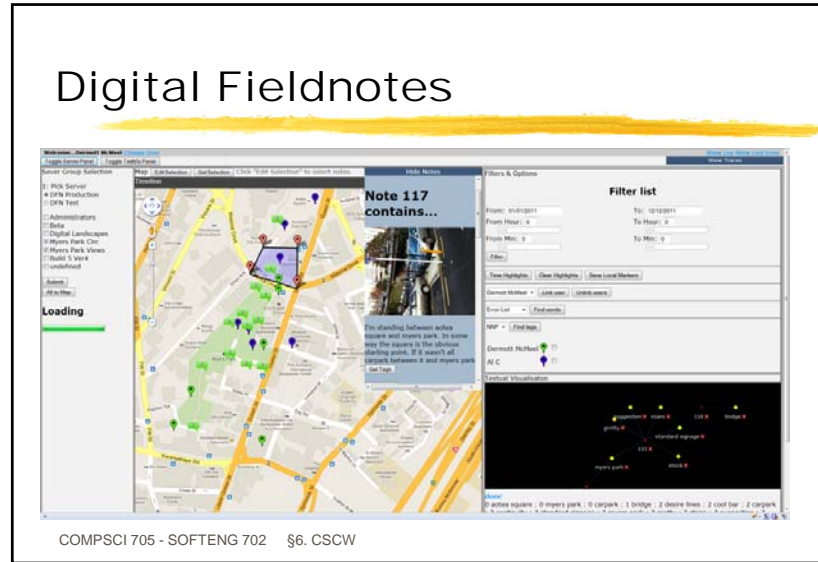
Digital Fieldnotes

Welcome... Dermott McMeel

Toggle Server Panel | Toggle Textfile Panel

Sever Group Selection

1: Pick Server
DFN Production
DFN Test

Administrators
Beta
Digital Landscapes
Myers Park Circ
Myers Park Views
Build 5 Ver4
undefined

Submit
All to Map

Loading

Map | Edit Selection | Get Selection | Click "Edit Selection" to select notes.

Timeline

Hide Notes

Note 117 contains...

I'm standing between aotea square and myers park. In some way the square is the obvious starting point. If it wasn't all carpark between it and myers park

Get Tags

Show Traces

Filters & Options

Filter list

From: 01/01/2011
To: 12/12/2011
From Hour: 0
To Hour: 0
From Min: 0
To Min: 0

Filter

Time Highlights | Clear Highlights | Save Local Markers

Dermott McMeel | Link user | Unlink users

Error List | Find words

NNP | Find tags

Dermott McMeel
Al C

Textual Visualisation

suggestion | stairs | 118 | bridge | gravity | standard signage | 133 | myers park | stock

done
0 aotea square : 0 myers park : 0 carpark : 1 bridge : 2 desire lines : 2 cool bar : 2 carpark

COMPSCI 705 - SOFTENG 702 §6. CSCW